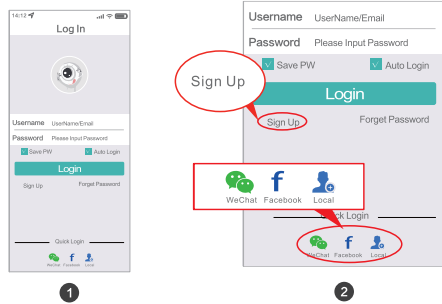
14:12

Log In

Username UserName/Email
Password Please Input Password
Save PW
Auto Login
Login
Sign Up
Forget Password

Quick Login
WeChat Facebook Local

1

Username UserName/Email
Password Please Input Password
Save PW
Auto Login
Login
Sign Up
Sign Up
Forget Password

WeChat Facebook Local
Quick Login
WeChat Facebook Local

2